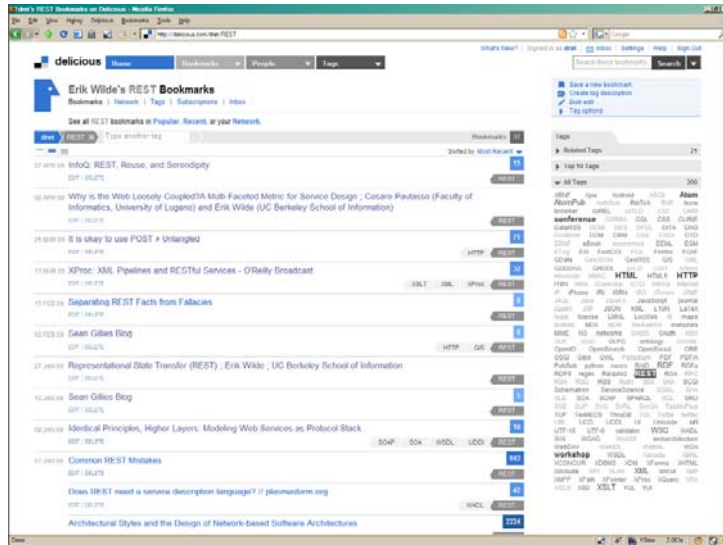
dret's REST Bookmarks on Delicious - Mozilla Firefox

File Edit View History Delicious Bookmarks Tools Help

http://delicious.com/dret/REST

What's New? | Signed in as dret | Inbox | Settings | Help | Sign Out

delicious Home Bookmarks People Tags

Search these bookmarks Search

Erik Wilde's REST Bookmarks

Bookmarks | Network | Tags | Subscriptions | Inbox

See all REST bookmarks in Popular, Recent, or your Network.

dret REST Type another tag

Bookmarks 17

Sorted by Most Recent

07 APR 09 InfoQ: REST, Reuse, and Serendipity
EDIT | DELETE
REST

Why is the Web Loosely Coupled?A Multi-Faceted Metric for Service Design ; Cesare Pautasso (Faculty of Informatics, University of Lugano) and Erik Wilde (UC Berkeley School of Information)
EDIT | DELETE
REST

It is okay to use POST » Untangled
EDIT | DELETE
HTTP REST

XProc: XML Pipelines and RESTful Services - O'Reilly Broadcast
EDIT | DELETE
XSLT XML XProc REST

17 FEB 09 Separating REST Facts from Fallacies
EDIT | DELETE
REST

Sean Gillies Blog
EDIT | DELETE
HTTP GIS REST

Representational State Transfer (REST) ; Erik Wilde ; UC Berkeley School of Information
EDIT | DELETE
REST

Sean Gillies Blog
EDIT | DELETE
REST

Identical Principles, Higher Layers: Modeling Web Services as Protocol Stack
EDIT | DELETE
SOAP SOA WSDL UDDI REST

Common REST Mistakes
EDIT | DELETE
REST

Does REST need a service description language? // pluralsystem.org
EDIT | DELETE
WADL REST

Architectural Styles and the Design of Network-based Software Architectures
2224

Save a new bookmark
Create tag description
Bulk edit
Tag options

Tags

Related Tags 21

Top 10 Tags

All Tags 200

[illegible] Atom AtomPub conference HTML HTTP REST workshop XML XSLT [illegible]

Done